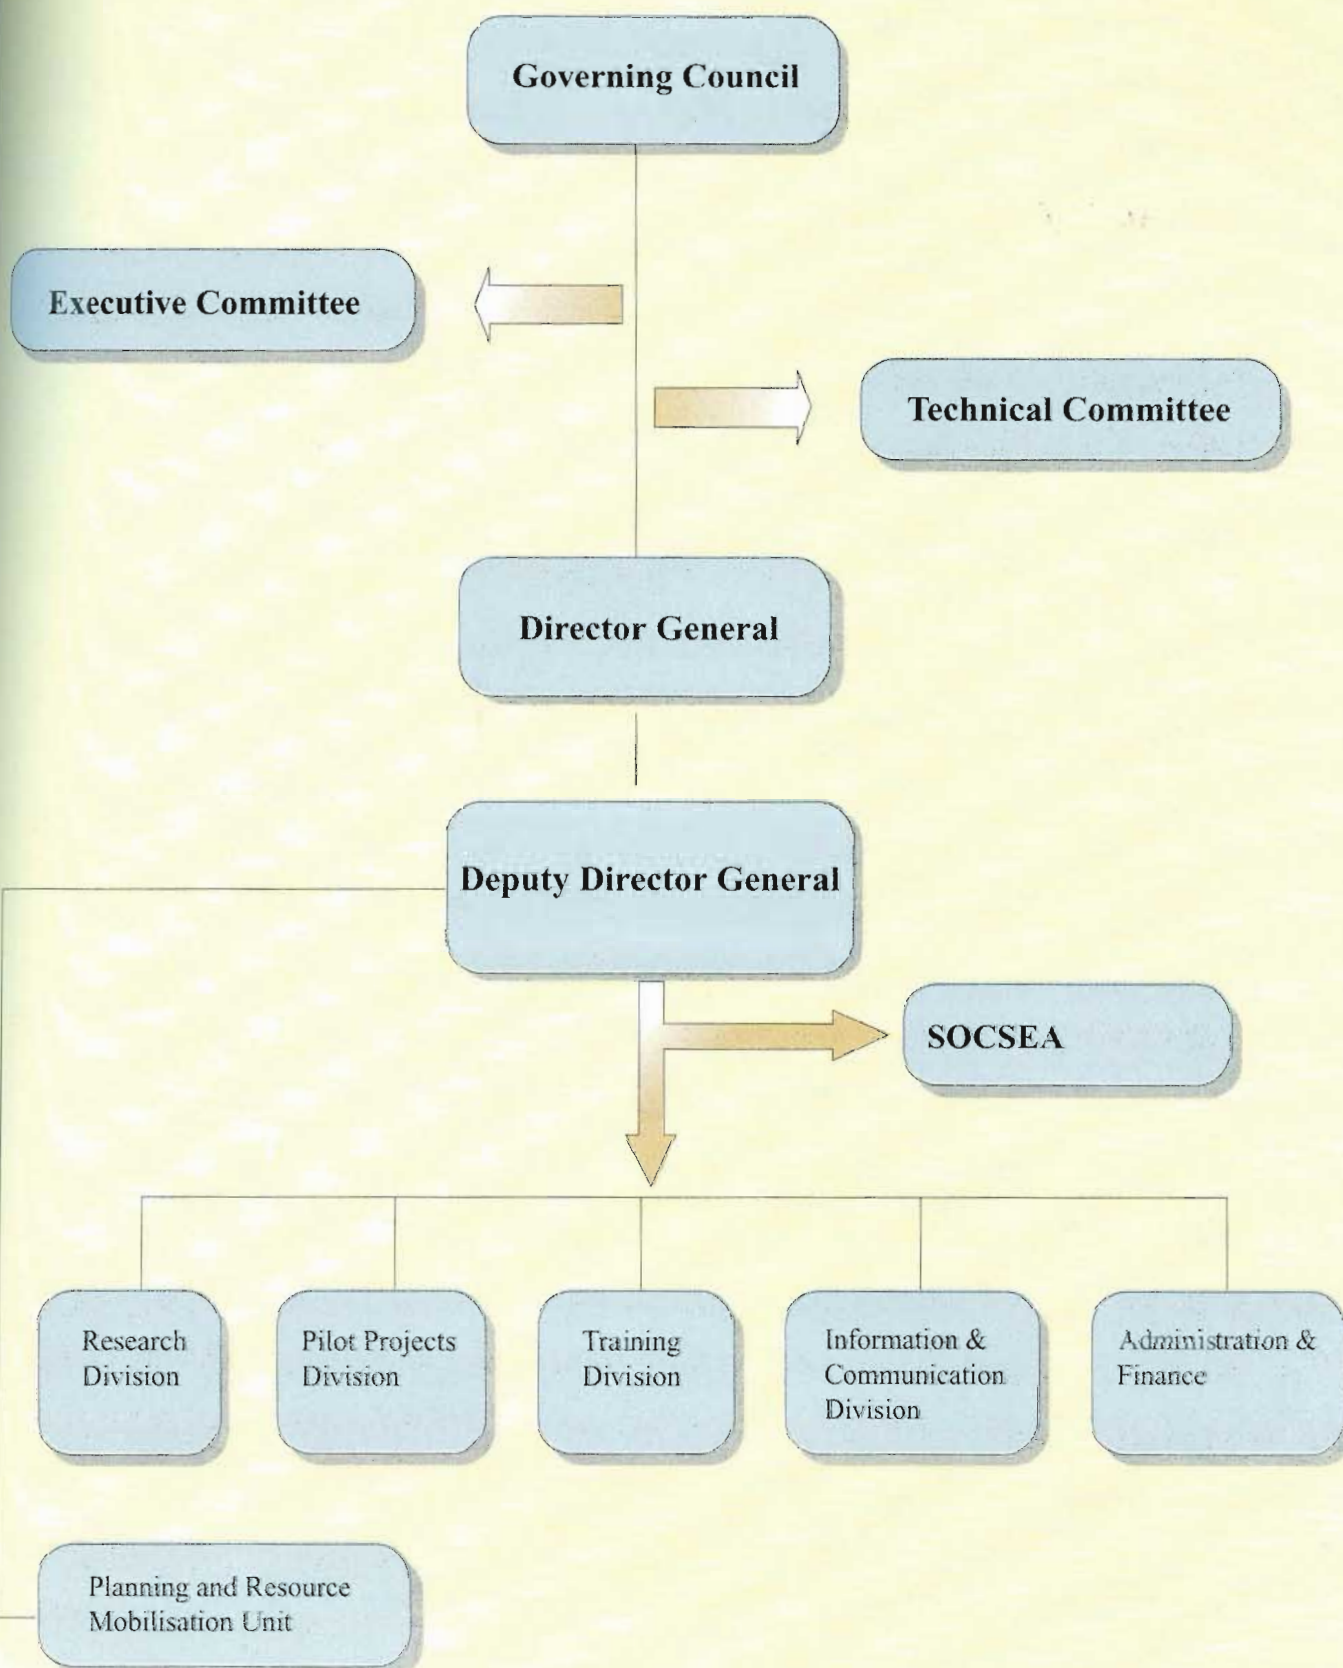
Governing Council

Executive Committee

Technical Committee

Director General

Deputy Director General

SOCSEA

Research Division

Pilot Projects Division

Training Division

Information & Communication Division

Administration & Finance

Planning and Resource Mobilisation Unit